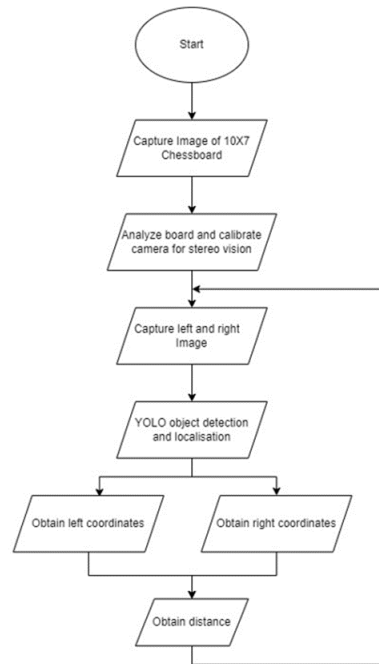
Start

Capture Image of 10X7 Chessboard

Analyze board and calibrate camera for stereo vision

Capture left and right Image

YOLO object detection and localisation

Obtain left coordinates

Obtain right coordinates

Obtain distance